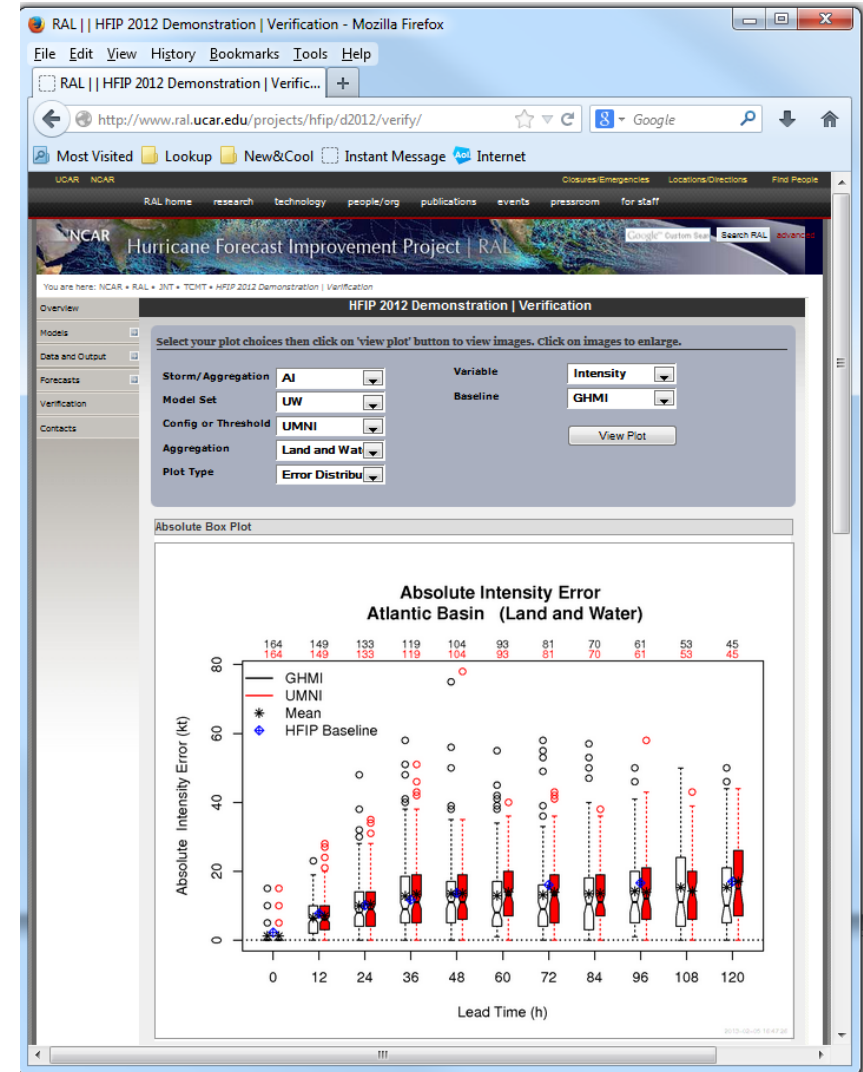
RAL | | HFIP 2012 Demonstration | Verification - Mozilla Firefox

File Edit View History Bookmarks Tools Help

RAL | | HFIP 2012 Demonstration | Verific...

http://www.ral.ucar.edu/projects/hfip/d2012/verify/

Google

Most Visited Lookup New&Cool Instant Message Internet

UCAR NCAR Closures/Emergencies Locations/Directions Find People

RAL home research technology people/org publications events pressroom for staff

NCAR Hurricane Forecast Improvement Project | RAL

Google Custom Search Search RAL advanced

You are here: NCAR • RAL • JNT • TCMT • HFIP 2012 Demonstration | Verification

Overview
Models
Data and Output
Forecasts
Verification
Contacts

HFIP 2012 Demonstration | Verification

Select your plot choices then click on 'view plot' button to view images. Click on images to enlarge.

Storm/Aggregation AI
Model Set UW
Config or Threshold UMNI
Aggregation Land and Wat
Plot Type Error Distribu

Variable Intensity
Baseline GHMI

View Plot

Absolute Box Plot

Absolute Intensity Error
Atlantic Basin (Land and Water)

| 164 | 149 | 133 | 119 | 104 | 93 | 81 | 70 | 61 | 53 | 45 |
|---|---|---|---|---|---|---|---|---|---|---|
| 164 | 149 | 133 | 119 | 104 | 93 | 81 | 70 | 61 | 53 | 45 |

GHMI
UMNI
Mean
HFIP Baseline

Absolute Intensity Error (kt)

0 20 40 60 80

0 12 24 36 48 60 72 84 96 108 120

Lead Time (h)